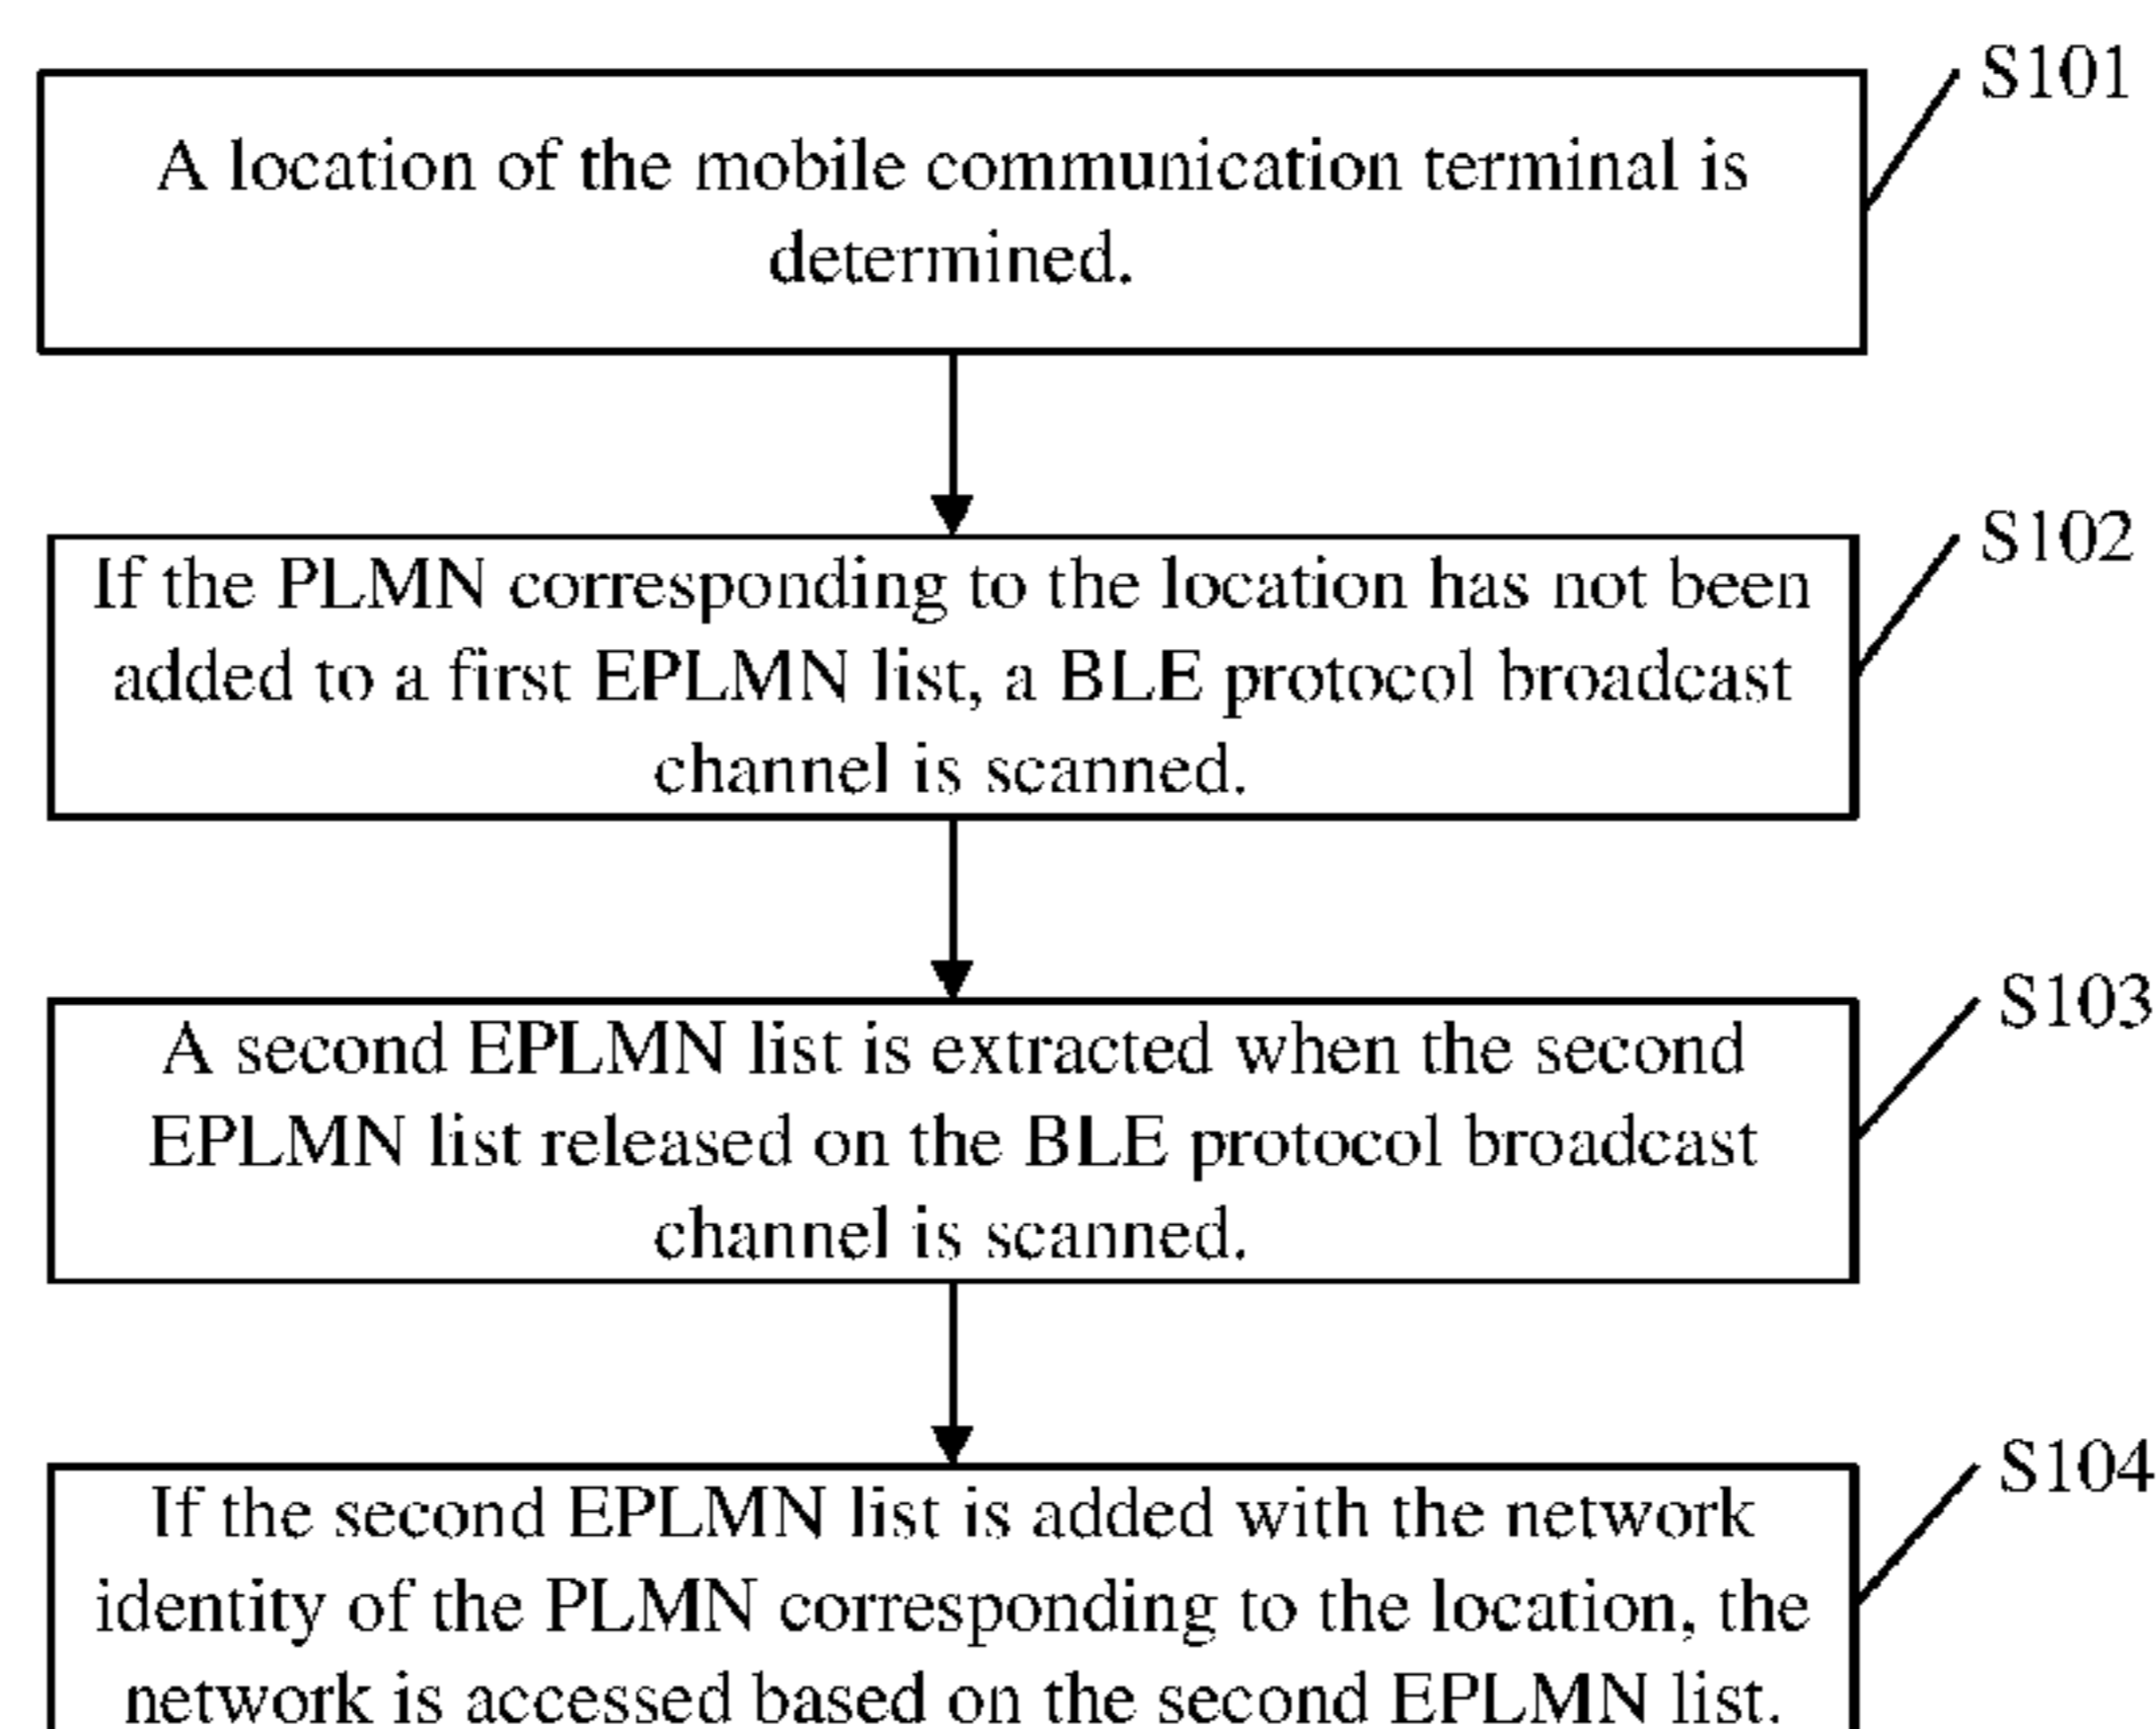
S101

A location of the mobile communication terminal is determined.

S102

If the PLMN corresponding to the location has not been added to a first EPLMN list, a BLE protocol broadcast channel is scanned.

S103

A second EPLMN list is extracted when the second EPLMN list released on the BLE protocol broadcast channel is scanned.

S104

If the second EPLMN list is added with the network identity of the PLMN corresponding to the location, the network is accessed based on the second EPLMN list.